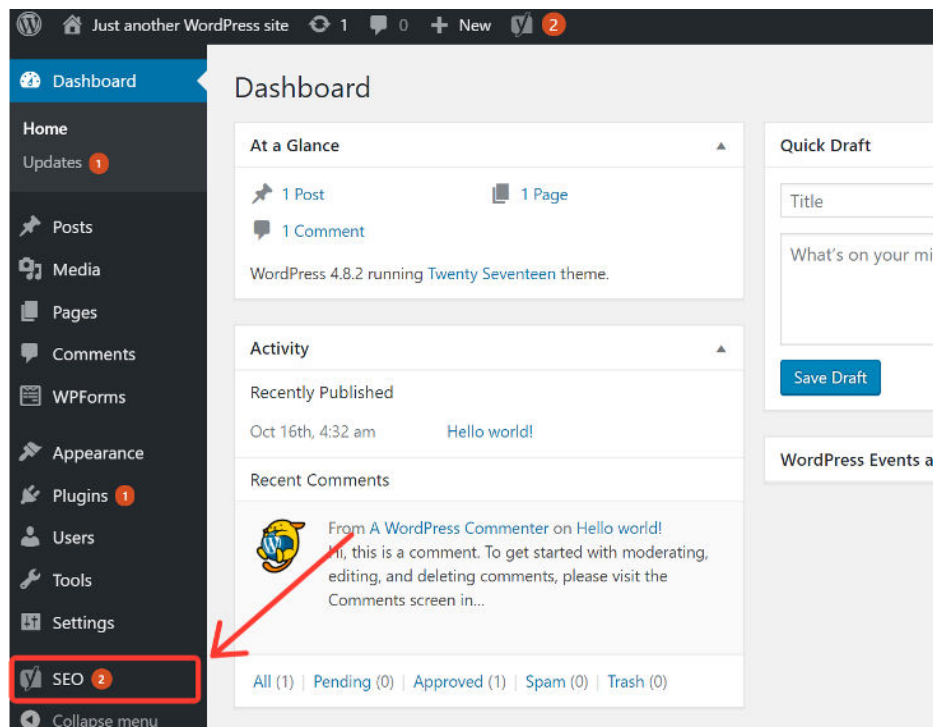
Just another WordPress site 1 0 New 2

Dashboard

Home
Updates 1

Posts
Media
Pages
Comments
WPForms

Appearance
Plugins 1
Users
Tools
Settings

SEO 2
Collapse menu

Dashboard

At a Glance

1 Post
1 Page
1 Comment

WordPress 4.8.2 running Twenty Seventeen theme.

Activity

Recently Published

Oct 16th, 4:32 am Hello world!

Recent Comments

From A WordPress Commenter on Hello world!
Hi, this is a comment. To get started with moderating, editing, and deleting comments, please visit the Comments screen in…

All (1) | Pending (0) | Approved (1) | Spam (0) | Trash (0)

Quick Draft

Title

What's on your mi

Save Draft

WordPress Events a